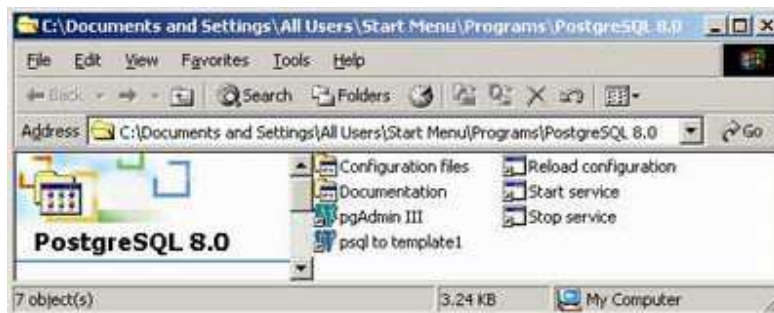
C:\Documents and Settings\All Users\Start Menu\Programs\PostgreSQL 8.0

File Edit View Favorites Tools Help

Back Search Folders

Address C:\Documents and Settings\All Users\Start Menu\Programs\PostgreSQL 8.0 Go

PostgreSQL 8.0

Configuration files
Documentation
pgAdmin III
psql to template1

Reload configuration
Start service
Stop service

7 object(s) 3.24 KB My Computer